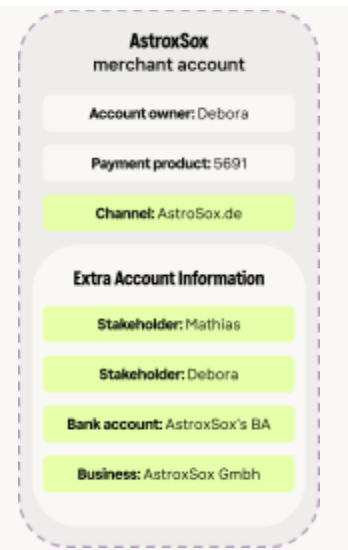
AstroxSox
merchant account

Account owner: Debora

Payment product: 5691

Channel: AstroSox.de

Extra Account Information

Stakeholder: Mathias

Stakeholder: Debora

Bank account: AstroxSox's BA

Business: AstroxSox Gmbh